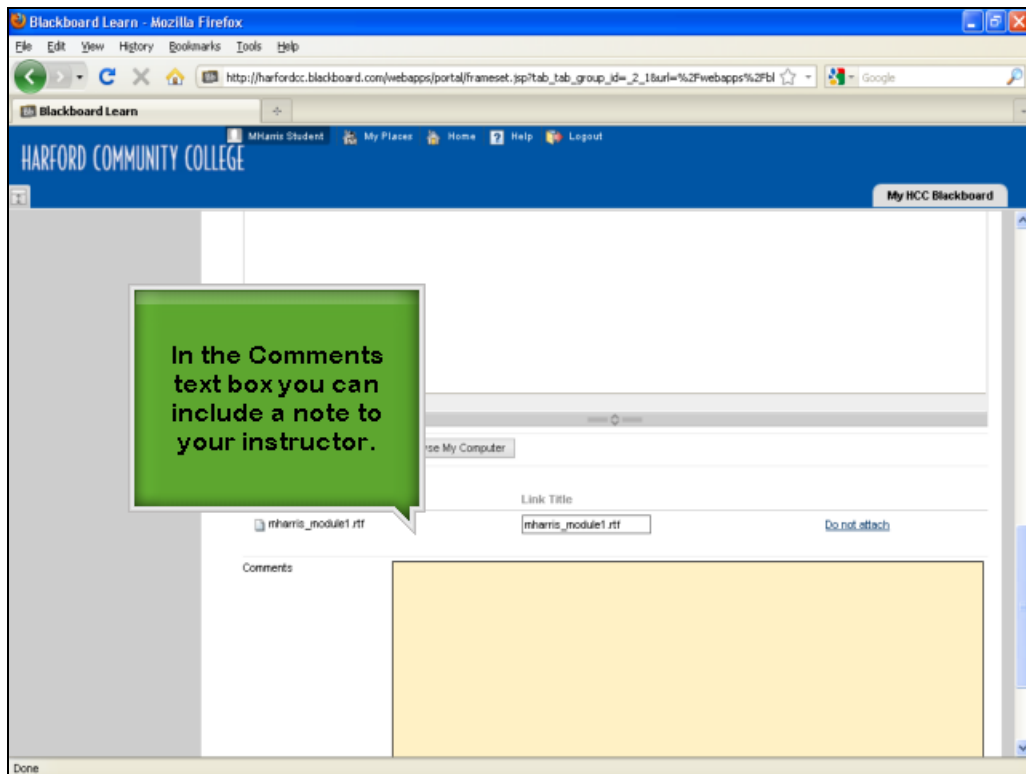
Blackboard Learn - Mozilla Firefox

File Edit View History Bookmarks Tools Help

http://harfordcc.blackboard.com/webapps/portal/frameset.jsp?tab_tab_group_id=_2_1&url=%2Fwebapps%2Fbl

Google

Blackboard Learn

MHarris Student My Places Home Help Logout

HARFORD COMMUNITY COLLEGE

My HCC Blackboard

In the Comments text box you can include a note to your instructor.

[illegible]se My Computer

Link Title

mharris_module1.rtf

mharris_module1.rtf

Do not attach

Comments

Done